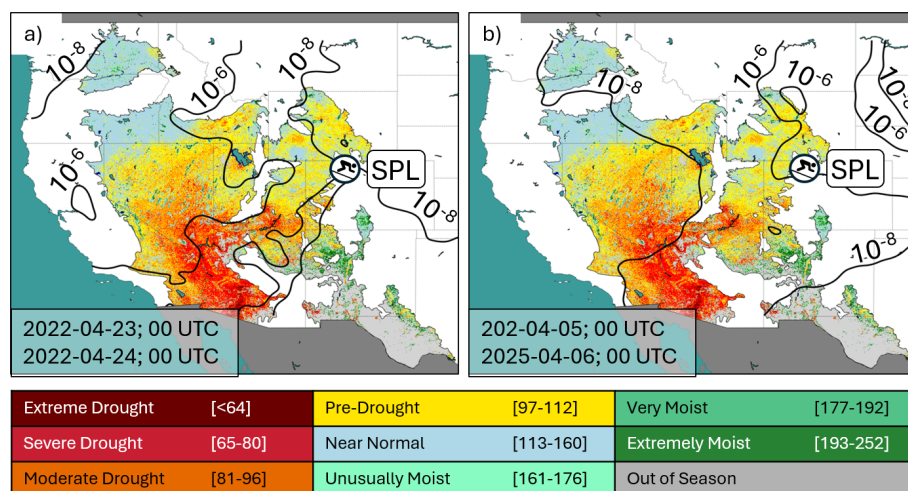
a)

$10^{-8}$ $10^{-6}$ $10^{-8}$ $10^{-6}$ $10^{-6}$ $10^{-8}$

SPL

2022-04-23; 00 UTC
2022-04-24; 00 UTC

b)

$10^{-6}$ $10^{-6}$ $10^{-8}$ $10^{-6}$ $10^{-6}$ $10^{-8}$

SPL

202-04-05; 00 UTC
2025-04-06; 00 UTC

| Extreme Drought | [<64] | Pre-Drought | [97-112] | Very Moist | [177-192] |
|---|---|---|---|---|---|
| Severe Drought | [65-80] | Near Normal | [113-160] | Extremely Moist | [193-252] |
| Moderate Drought | [81-96] | Unusually Moist | [161-176] | Out of Season | |